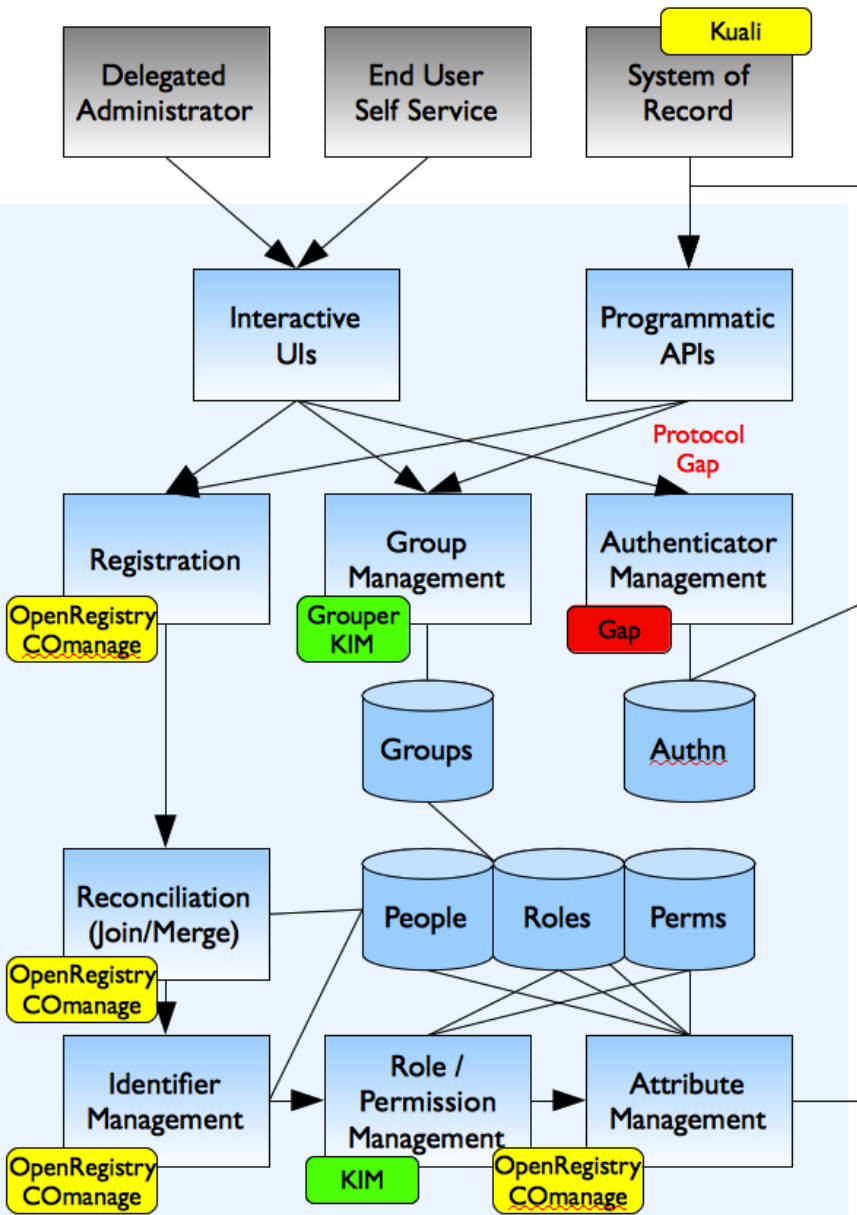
Kuali

Delegated Administrator

End User Self Service

System of Record

Interactive UIs

Programmatic APIs

Protocol Gap

Registration

OpenRegistry COmanage

Group Management

Grouper KIM

Authenticator Management

Gap

Groups

Authn

Reconciliation (Join/Merge)

OpenRegistry COmanage

People

Roles

Perms

Identifier Management

OpenRegistry COmanage

Role / Permission Management

KIM

Attribute Management

OpenRegistry COmanage